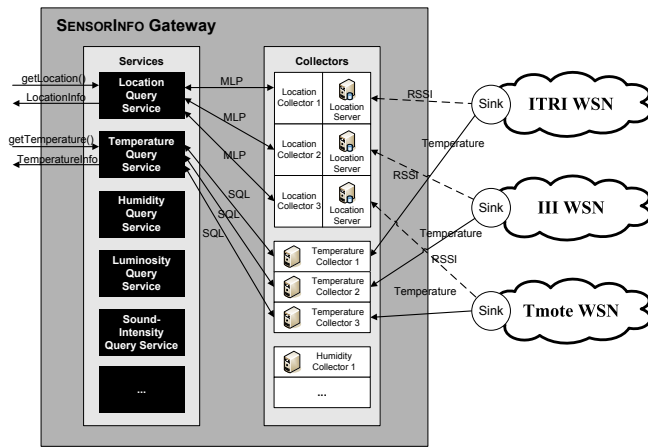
SENSORINFO Gateway

Services

getLocation()
LocationInfo
Location Query Service

getTemperature()
TemperatureInfo
Temperature Query Service

Humidity Query Service

Luminosity Query Service

Sound-Intensity Query Service

...

MLP
MLP
MLP
SQL
SQL
SQL

Collectors

Location Collector 1
Location Server
Location Collector 2
Location Server
Location Collector 3
Location Server

Temperature Collector 1
Temperature Collector 2
Temperature Collector 3

Humidity Collector 1
...

RSSI
Temperature
RSSI
Temperature
RSSI
Temperature

Sink
ITRI WSN
Sink
III WSN
Sink
Tmote WSN